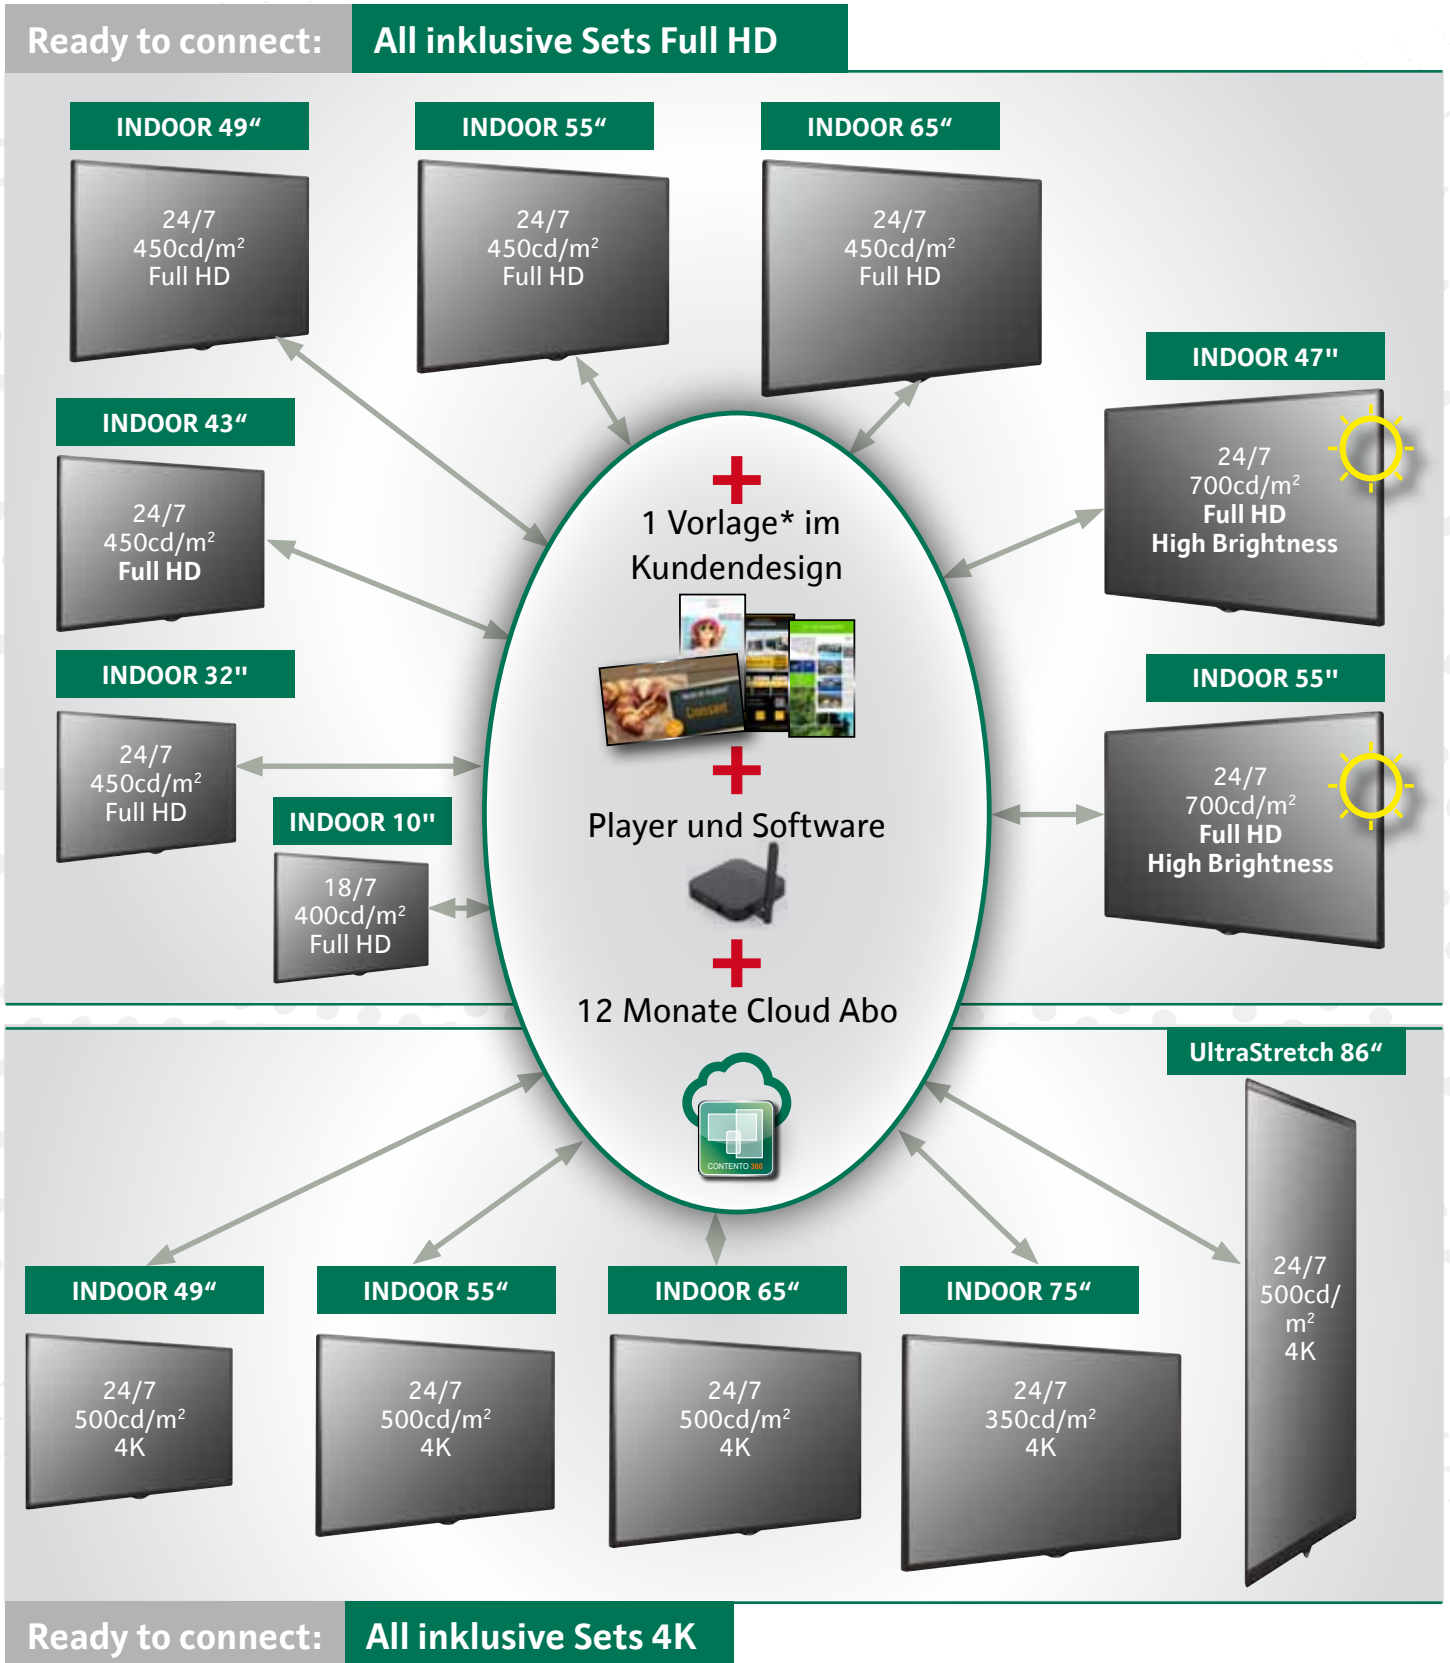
Ready to connect: All inklusive Sets Full HD

INDOOR 49“
24/7
450cd/m²
Full HD

INDOOR 55“
24/7
450cd/m²
Full HD

INDOOR 65“
24/7
450cd/m²
Full HD

INDOOR 47"
24/7
700cd/m²
Full HD
High Brightness

INDOOR 43“
24/7
450cd/m²
Full HD

INDOOR 32"
24/7
450cd/m²
Full HD

INDOOR 10"
18/7
400cd/m²
Full HD

INDOOR 55"
24/7
700cd/m²
Full HD
High Brightness

+
1 Vorlage* im Kundendesign
+
Player und Software
+
12 Monate Cloud Abo

CONTENTO 360

UltraStretch 86“
24/7
500cd/m²
4K

INDOOR 49“
24/7
500cd/m²
4K

INDOOR 55“
24/7
500cd/m²
4K

INDOOR 65“
24/7
500cd/m²
4K

INDOOR 75“
24/7
350cd/m²
4K

Ready to connect: All inklusive Sets 4K